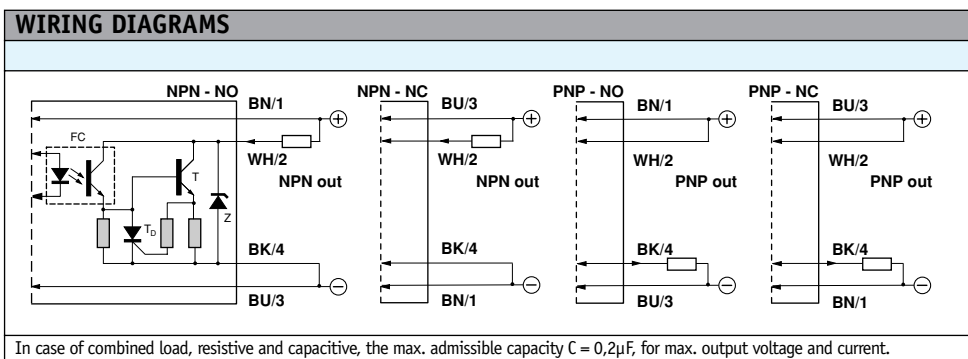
WIRING DIAGRAMS

NPN - NO
BN/1
FC
T
$T_D$
Z
WH/2
NPN out
BK/4
BU/3

NPN - NC
BU/3
WH/2
NPN out
BK/4
BN/1

PNP - NO
BN/1
WH/2
PNP out
BK/4
BU/3

PNP - NC
BU/3
WH/2
PNP out
BK/4
BN/1

In case of combined load, resistive and capacitive, the max. admissible capacity C = 0,2µF, for max. output voltage and current.